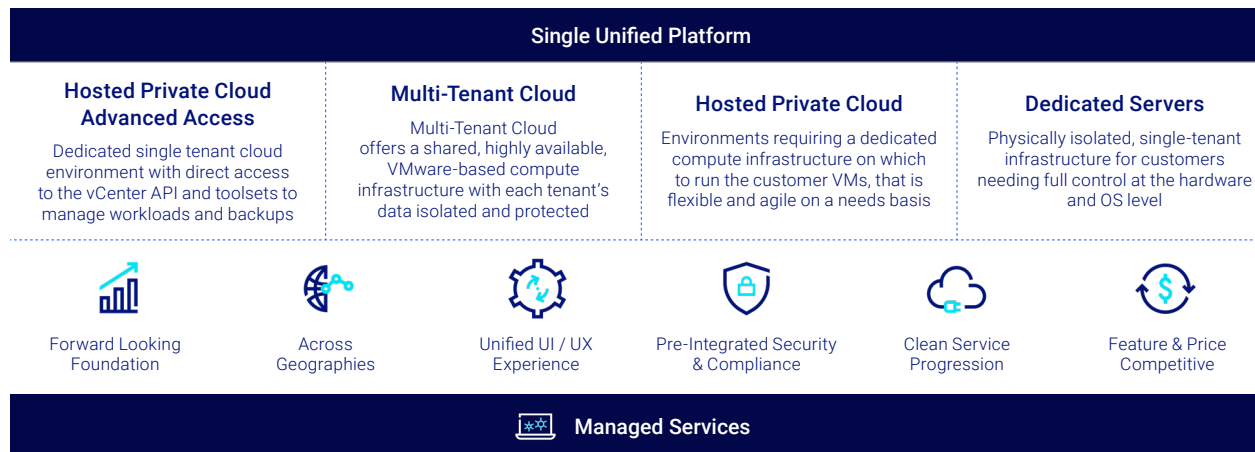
Single Unified Platform

Hosted Private Cloud Advanced Access

Dedicated single tenant cloud environment with direct access to the vCenter API and toolsets to manage workloads and backups

Multi-Tenant Cloud

Multi-Tenant Cloud offers a shared, highly available, VMware-based compute infrastructure with each tenant's data isolated and protected

Hosted Private Cloud

Environments requiring a dedicated compute infrastructure on which to run the customer VMs, that is flexible and agile on a needs basis

Dedicated Servers

Physically isolated, single-tenant infrastructure for customers needing full control at the hardware and OS level

Forward Looking Foundation

Across Geographies

Unified UI / UX Experience

Pre-Integrated Security & Compliance

Clean Service Progression

Feature & Price Competitive

Managed Services